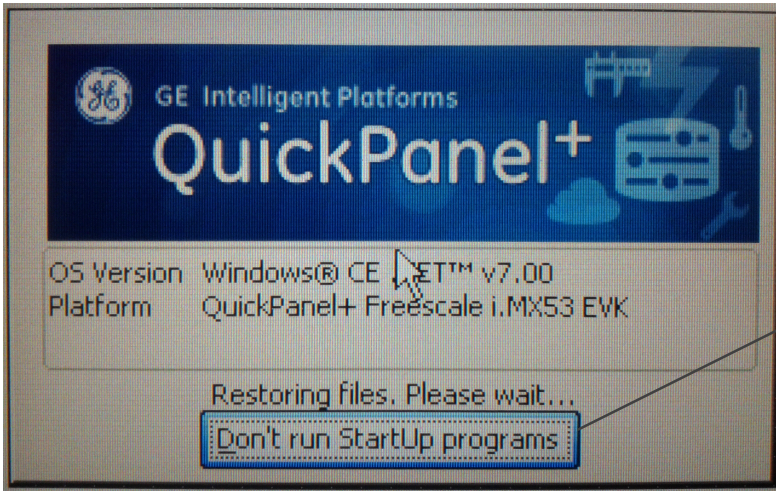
GE Intelligent Platforms
QuickPanel+

| | |
|---|---|
| OS Version | Windows® CE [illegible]ET™ v7.00 |
| Platform | QuickPanel+ Freescale i.MX53 EVK |

Restoring files. Please wait...

Don't run StartUp programs